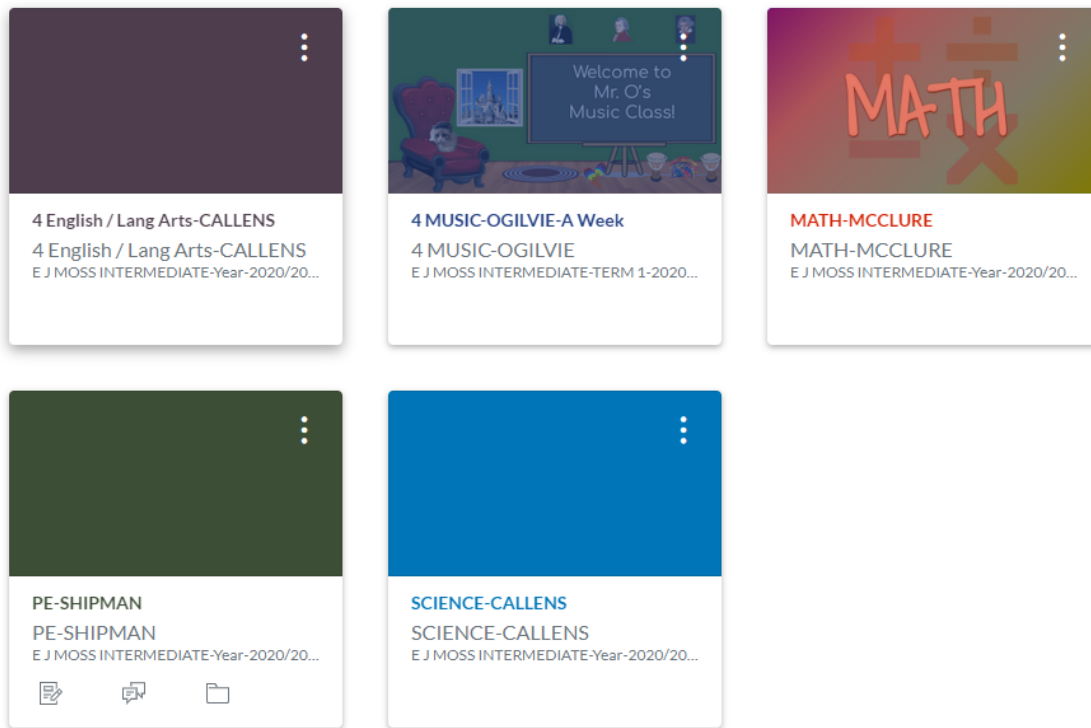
4 English / Lang Arts-CALLENS
4 English / Lang Arts-CALLENS
E J MOSS INTERMEDIATE-Year-2020/20...

Welcome to Mr. O's Music Class!

4 MUSIC-OGILVIE-A Week
4 MUSIC-OGILVIE
E J MOSS INTERMEDIATE-TERM 1-2020...

MATH

MATH-MCCLURE
MATH-MCCLURE
E J MOSS INTERMEDIATE-Year-2020/20...

PE-SHIPMAN
PE-SHIPMAN
E J MOSS INTERMEDIATE-Year-2020/20...

SCIENCE-CALLENS
SCIENCE-CALLENS
E J MOSS INTERMEDIATE-Year-2020/20...